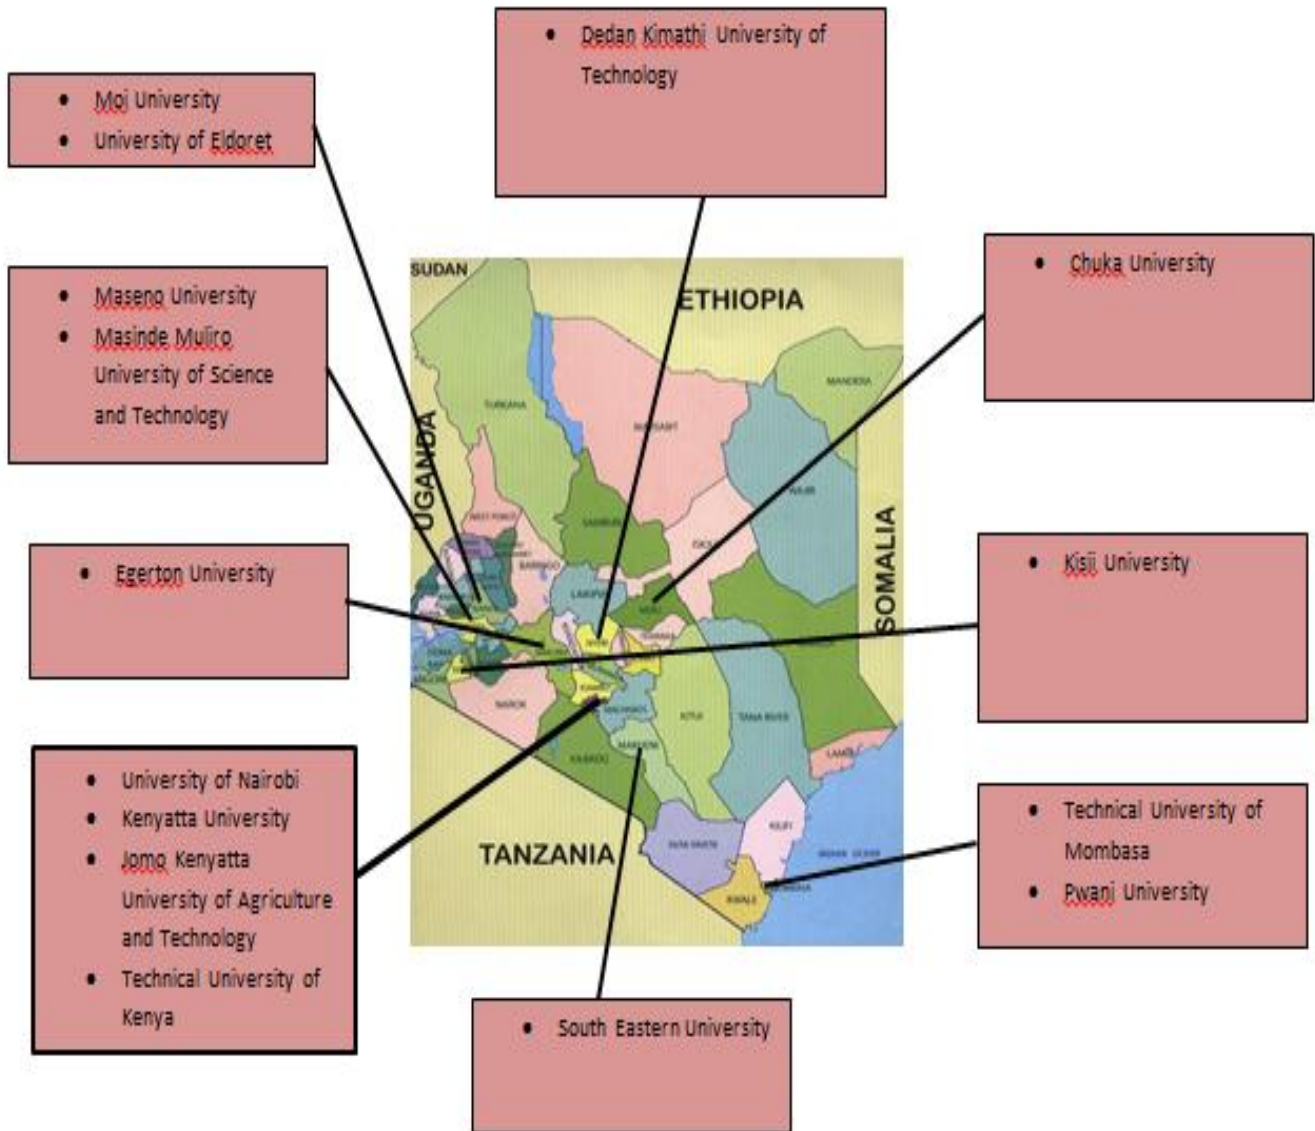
- Dedan Kimathi University of Technology

- Moi University
- University of Eldoret

- Maseno University
- Masinde Muliro University of Science and Technology

- Chuka University

SUDAN

ETHIOPIA

UGANDA

SOMALIA

TANZANIA

TURKANA

MARSABIT

MANDERA

WAJIR

WEST POKOT

SAMBURU

ISIOLO

BARINGO

LAIKIPIA

MERU

NAROK

KITUI

TANA RIVER

MACHAKOS

KAJIADO

MAKUENI

LAMU

KILIFI

TAITA TAVETA

KWALE

MOMBASA

INDIAN OCEAN

- Egerton University

- Kisii University

- University of Nairobi
- Kenyatta University
- Jomo Kenyatta University of Agriculture and Technology
- Technical University of Kenya

- Technical University of Mombasa
- Pwani University

- South Eastern University